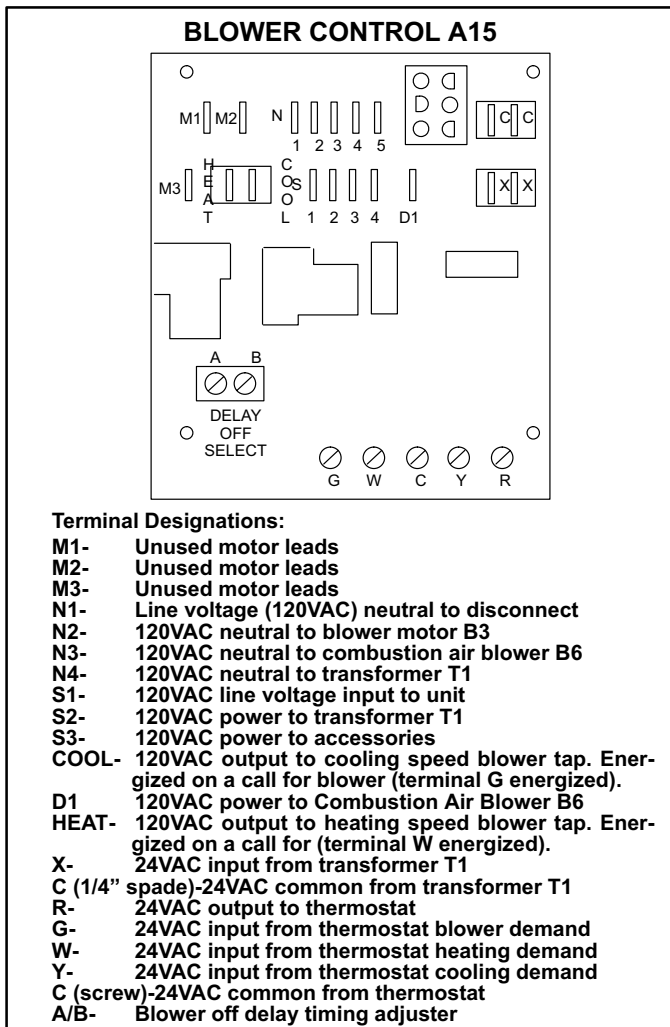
BLOWER CONTROL A15

M1 M2 N 1 2 3 4 5

C C

M3 HEAT COOL S 1 2 3 4 D1

X X

A B

DELAY OFF SELECT

G W C Y R

Terminal Designations:
M1- Unused motor leads
M2- Unused motor leads
M3- Unused motor leads
N1- Line voltage (120VAC) neutral to disconnect
N2- 120VAC neutral to blower motor B3
N3- 120VAC neutral to combustion air blower B6
N4- 120VAC neutral to transformer T1
S1- 120VAC line voltage input to unit
S2- 120VAC power to transformer T1
S3- 120VAC power to accessories
COOL- 120VAC output to cooling speed blower tap. Energized on a call for blower (terminal G energized).
D1 120VAC power to Combustion Air Blower B6
HEAT- 120VAC output to heating speed blower tap. Energized on a call for (terminal W energized).
X- 24VAC input from transformer T1
C (1/4" spade)-24VAC common from transformer T1
R- 24VAC output to thermostat
G- 24VAC input from thermostat blower demand
W- 24VAC input from thermostat heating demand
Y- 24VAC input from thermostat cooling demand
C (screw)-24VAC common from thermostat
A/B- Blower off delay timing adjuster